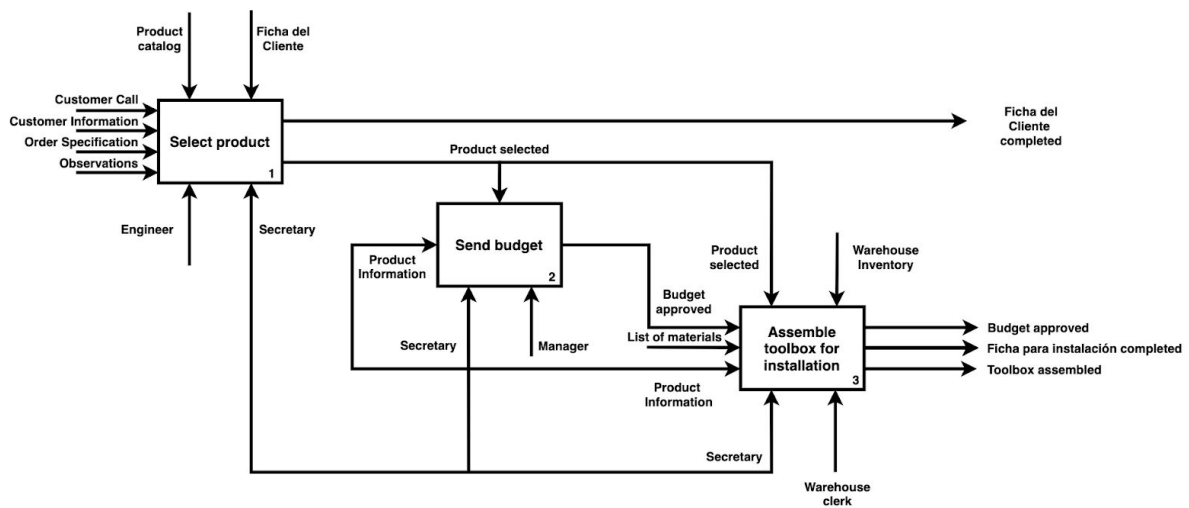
Product catalog

Ficha del Cliente

Customer Call

Customer Information

Order Specification

Observations

Select product

1

Ficha del Cliente completed

Product selected

Engineer

Secretary

Send budget

2

Product Information

Product selected

Warehouse Inventory

Budget approved

List of materials

Assemble toolbox for installation

3

Budget approved

Ficha para instalación completed

Toolbox assembled

Secretary

Manager

Product Information

Secretary

Warehouse clerk